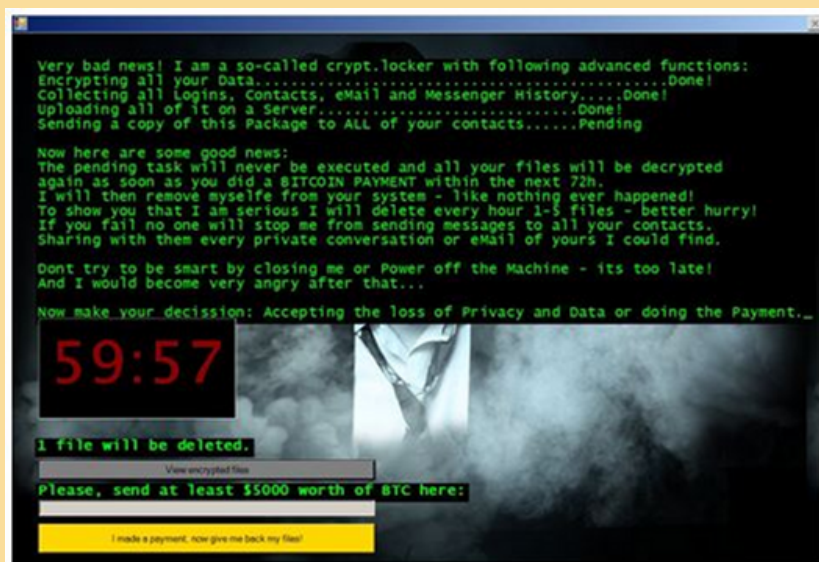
Very bad news! I am a so-called crypt.locker with following advanced functions:
Encrypting all your Data.................................................Done!
Collecting all Logins, Contacts, eMail and Messenger History.....Done!
Uploading all of it on a Server.............................Done!
Sending a copy of this Package to ALL of your contacts.......Pending

Now here are some good news:
The pending task will never be executed and all your files will be decrypted again as soon as you did a BITCOIN PAYMENT within the next 72h.
I will then remove myselfe from your system - like nothing ever happened!
To show you that I am serious I will delete every hour 1-5 files - better hurry!
If you fail no one will stop me from sending messages to all your contacts.
Sharing with them every private conversation or eMail of yours I could find.

Dont try to be smart by closing me or Power off the Machine - its too late!
And I would become very angry after that...

Now make your decission: Accepting the loss of Privacy and Data or doing the Payment._

59:57

1 file will be deleted.

View encrypted files

Please, send at least $5000 worth of BTC here:

I made a payment, now give me back my files!